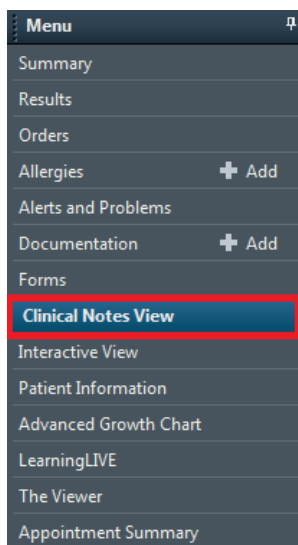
Menu
Summary
Results
Orders
Allergies + Add
Alerts and Problems
Documentation + Add
Forms
Clinical Notes View
Interactive View
Patient Information
Advanced Growth Chart
LearningLIVE
The Viewer
Appointment Summary